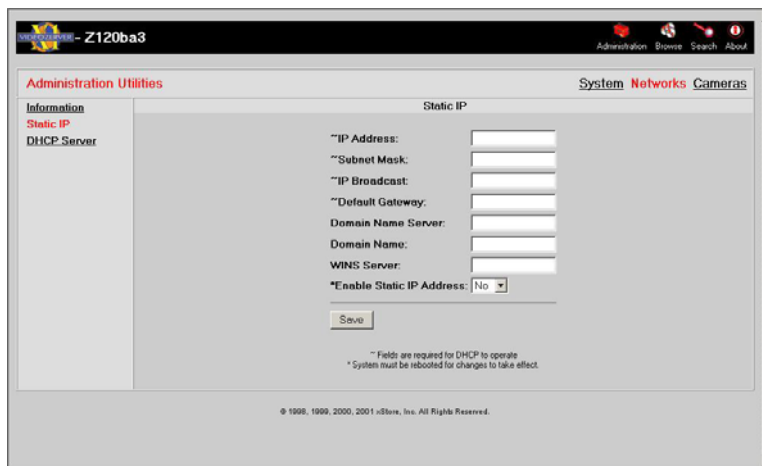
VIDEOSERVER - Z120ba3

Administration Browse Search About

Administration Utilities

System Networks Cameras

Information
Static IP
DHCP Server

Static IP

**IP Address:

**Subnet Mask:

**IP Broadcast:

**Default Gateway:

Domain Name Server:

Domain Name:

WINS Server:

*Enable Static IP Address: No

Save

** Fields are required for DHCP to operate
* System must be rebooted for changes to take effect.

© 1998, 1999, 2000, 2001 xStore, Inc. All Rights Reserved.